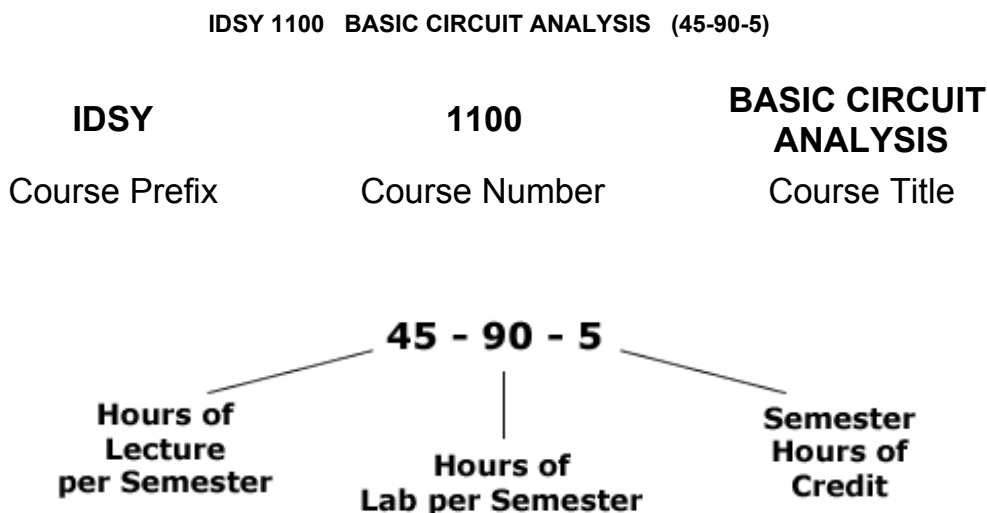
IDSY 1100 BASIC CIRCUIT ANALYSIS (45-90-5)

IDSY
Course Prefix

1100
Course Number

BASIC CIRCUIT ANALYSIS
Course Title

45 - 90 - 5

Hours of Lecture per Semester

Hours of Lab per Semester

Semester Hours of Credit